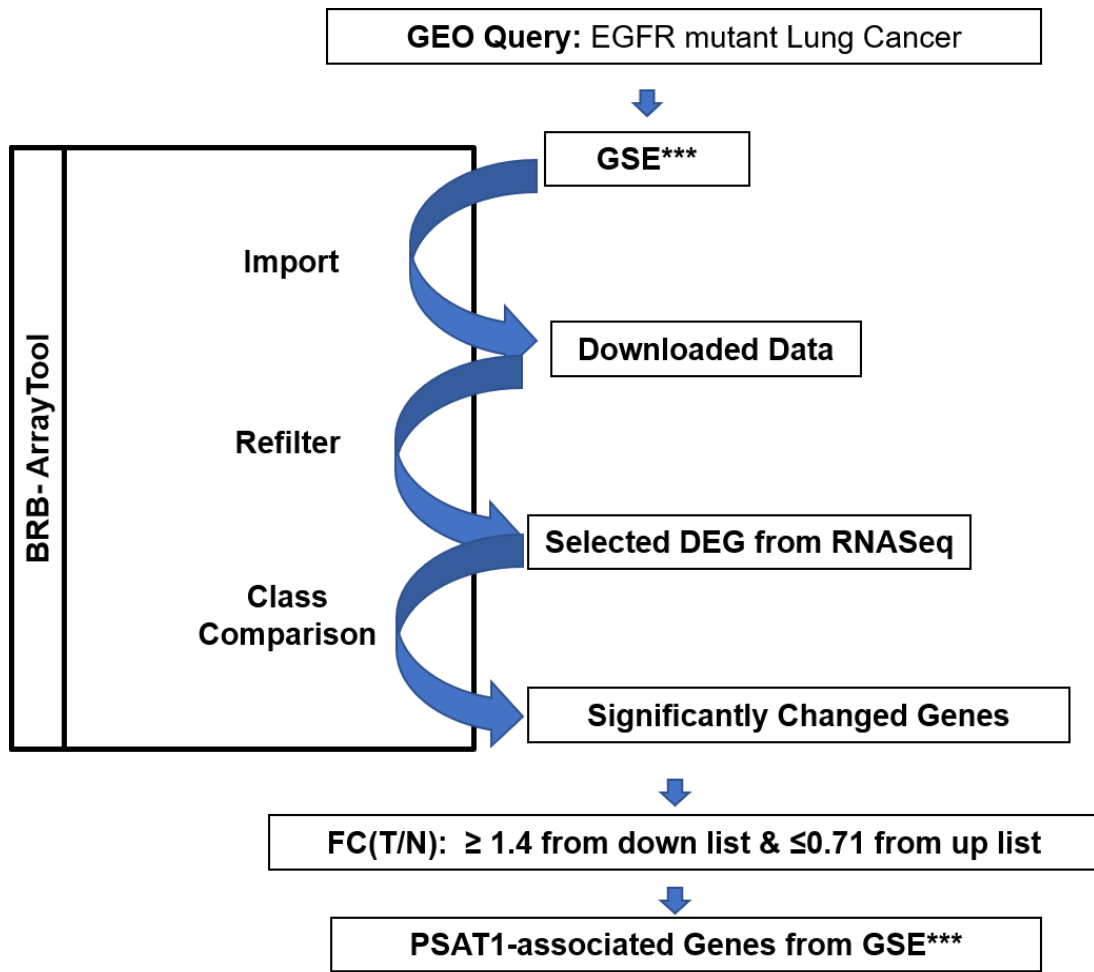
GEO Query: EGFR mutant Lung Cancer

BRB- ArrayTool

GSE***

Import

Downloaded Data

Refilter

Selected DEG from RNASeq

Class Comparison

Significantly Changed Genes

FC(T/N): $\geq$ 1.4 from down list & $\leq$0.71 from up list

PSAT1-associated Genes from GSE***